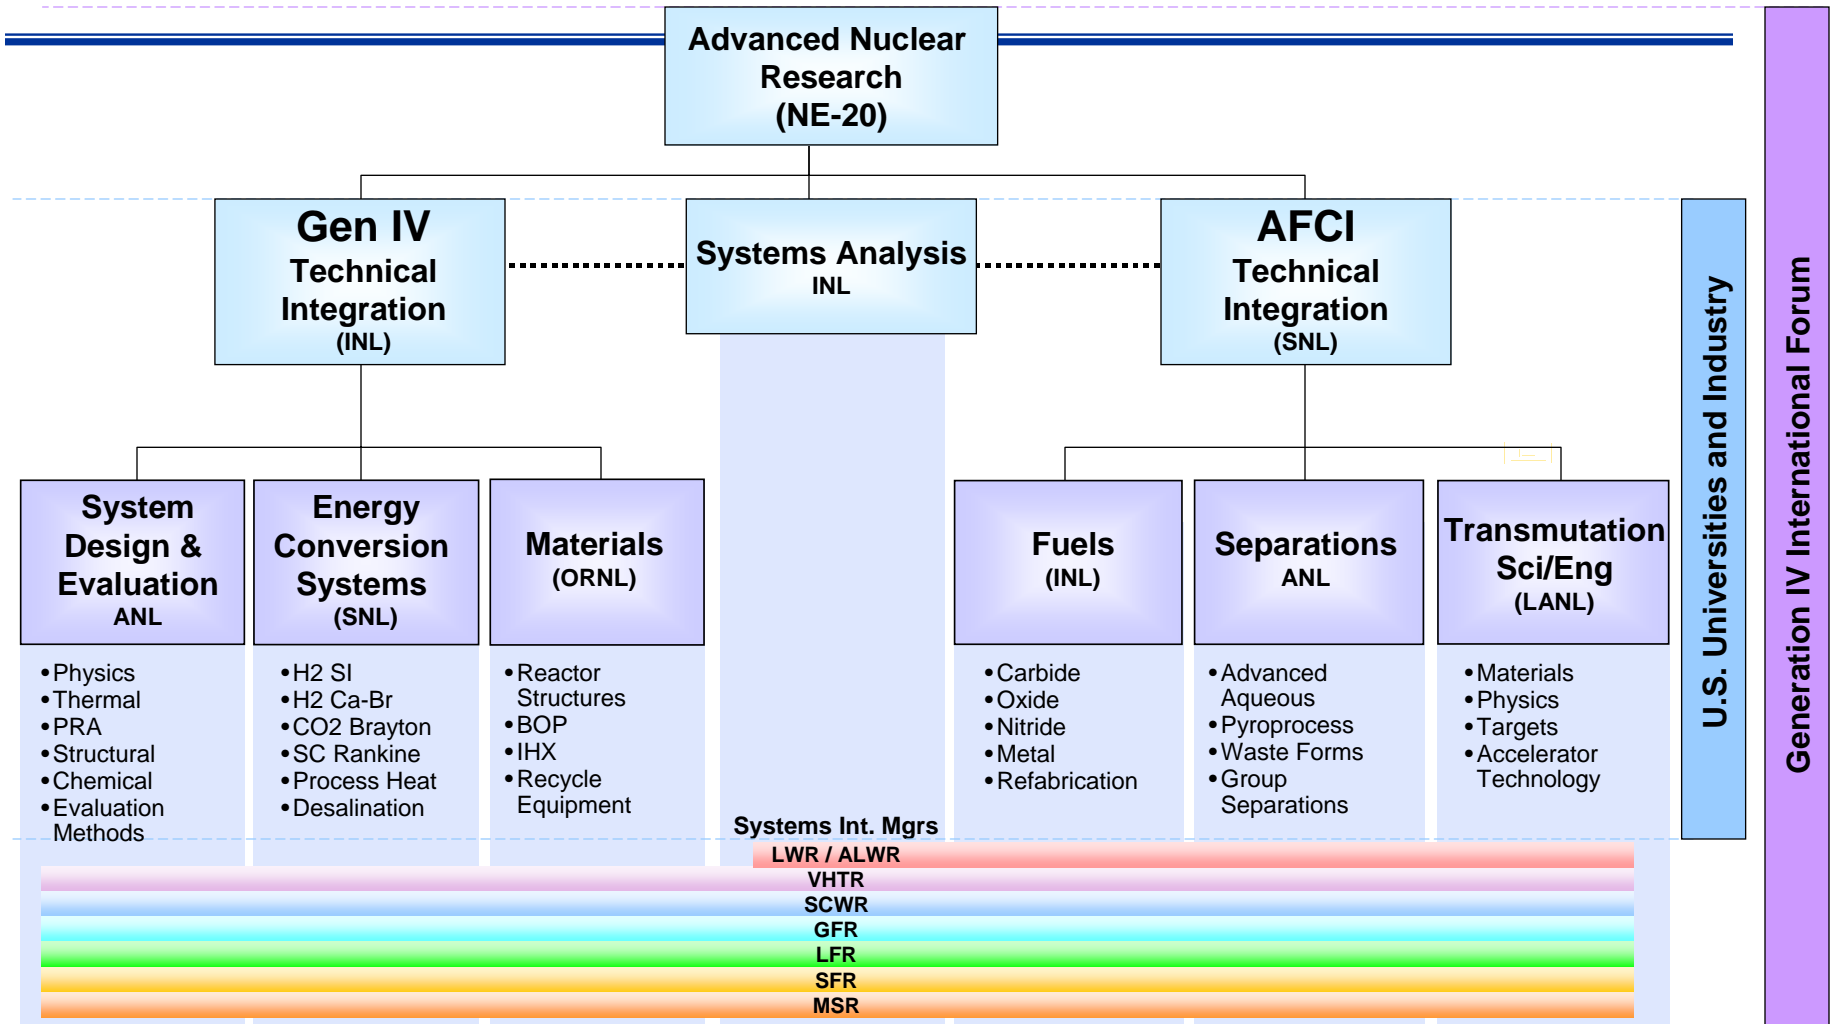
Advanced Nuclear Research (NE-20)

Gen IV Technical Integration (INL)

Systems Analysis INL

AFCI Technical Integration (SNL)

System Design & Evaluation ANL

Energy Conversion Systems (SNL)

Materials (ORNL)

Fuels (INL)

Separations ANL

Transmutation Sci/Eng (LANL)

• Physics
• Thermal
• PRA
• Structural
• Chemical
• Evaluation Methods

• H2 SI
• H2 Ca-Br
• CO2 Brayton
• SC Rankine
• Process Heat
• Desalination

• Reactor Structures
• BOP
• IHX
• Recycle Equipment

• Carbide
• Oxide
• Nitride
• Metal
• Refabrication

• Advanced Aqueous
• Pyroprocess
• Waste Forms
• Group Separations

• Materials
• Physics
• Targets
• Accelerator Technology

Systems Int. Mgrs

LWR / ALWR
VHTR
SCWR
GFR
LFR
SFR
MSR

U.S. Universities and Industry

Generation IV International Forum